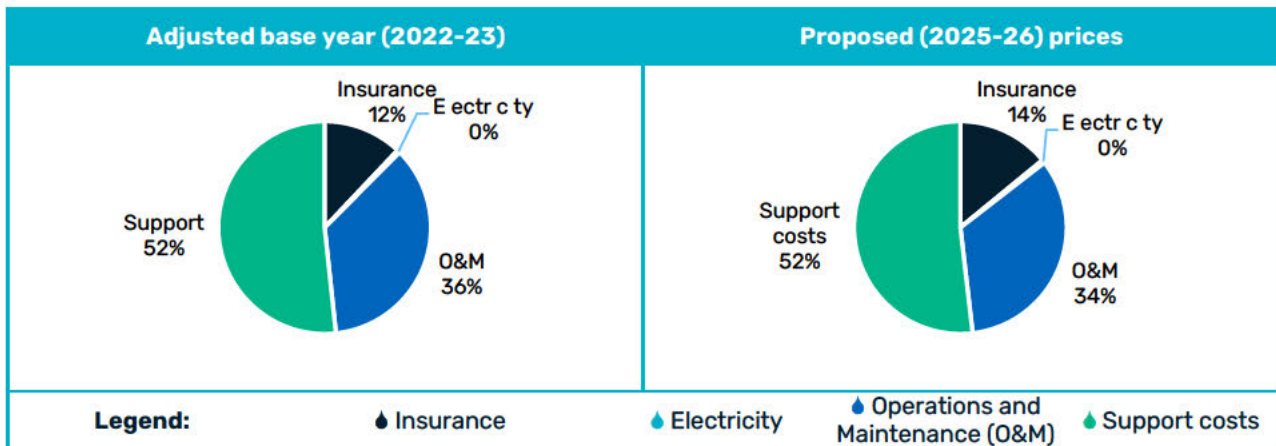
| Adjusted base year (2022-23) | Proposed (2025-26) prices |
|---|---|
| Insurance 12% E ectr c ty 0% Support 52% O&M 36% | Insurance 14% E ectr c ty 0% Support costs 52% O&M 34% |

Legend: Insurance Electricity Operations and Maintenance (O&M) Support costs